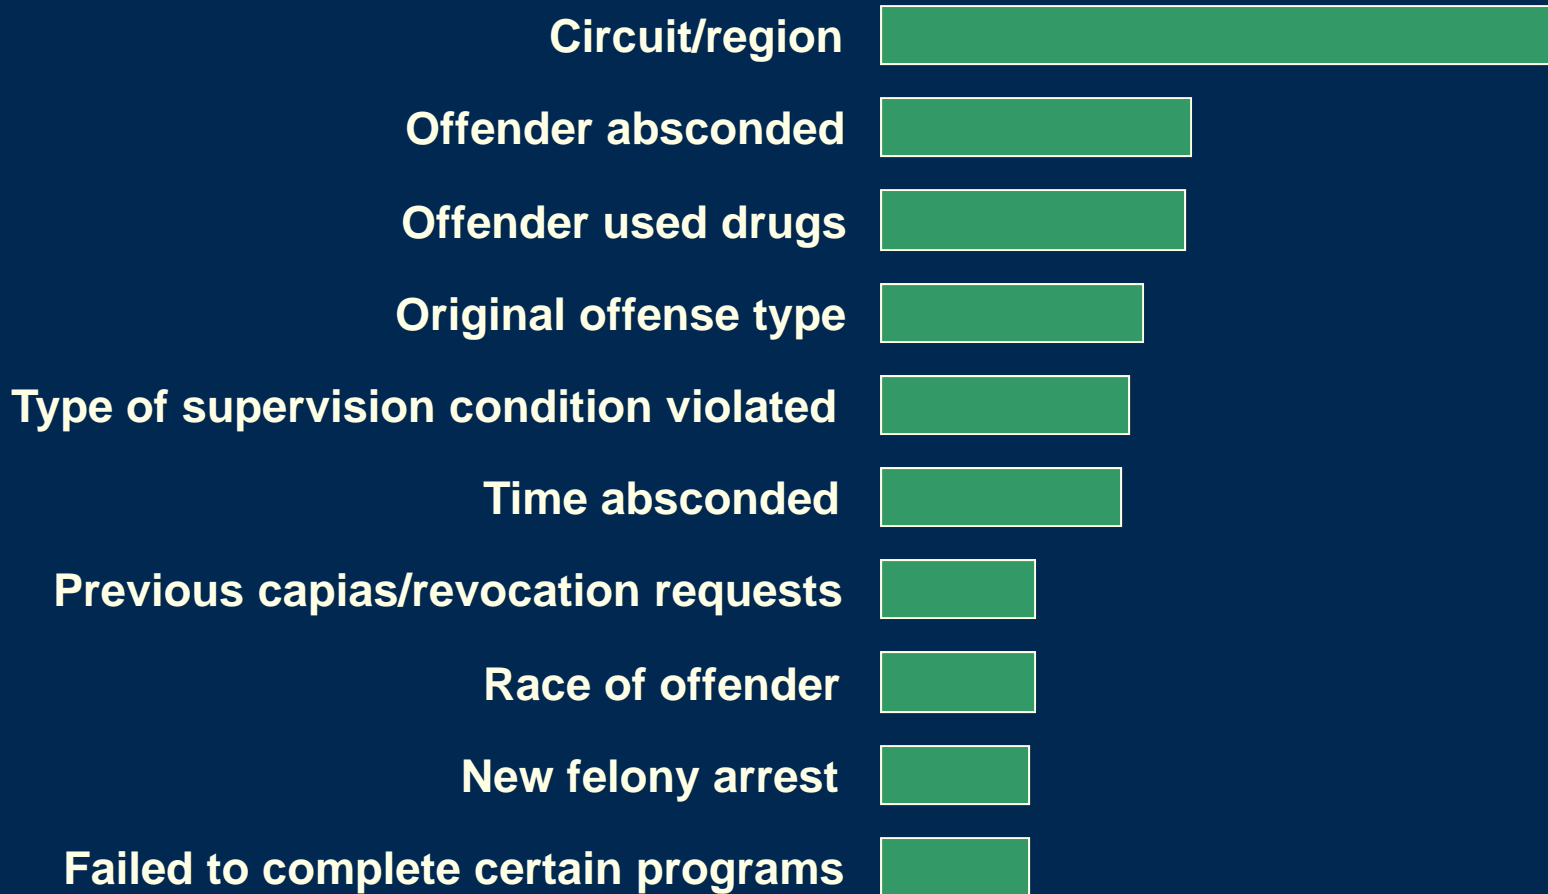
Circuit/region

Offender absconded

Offender used drugs

Original offense type

Type of supervision condition violated

Time absconded

Previous capias/revocation requests

Race of offender

New felony arrest

Failed to complete certain programs